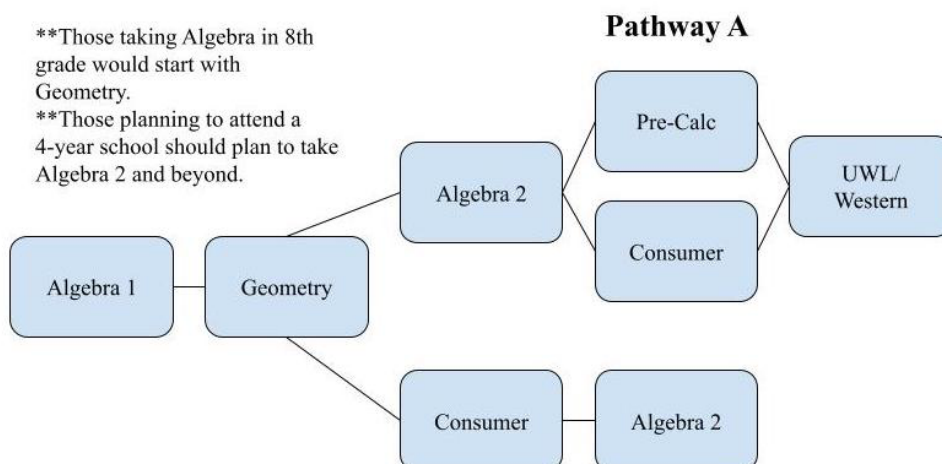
**Those taking Algebra in 8th grade would start with Geometry.
**Those planning to attend a 4-year school should plan to take Algebra 2 and beyond.

Pathway A

Algebra 1

Geometry

Algebra 2

Pre-Calc

Consumer

UWL/ Western

Consumer

Algebra 2